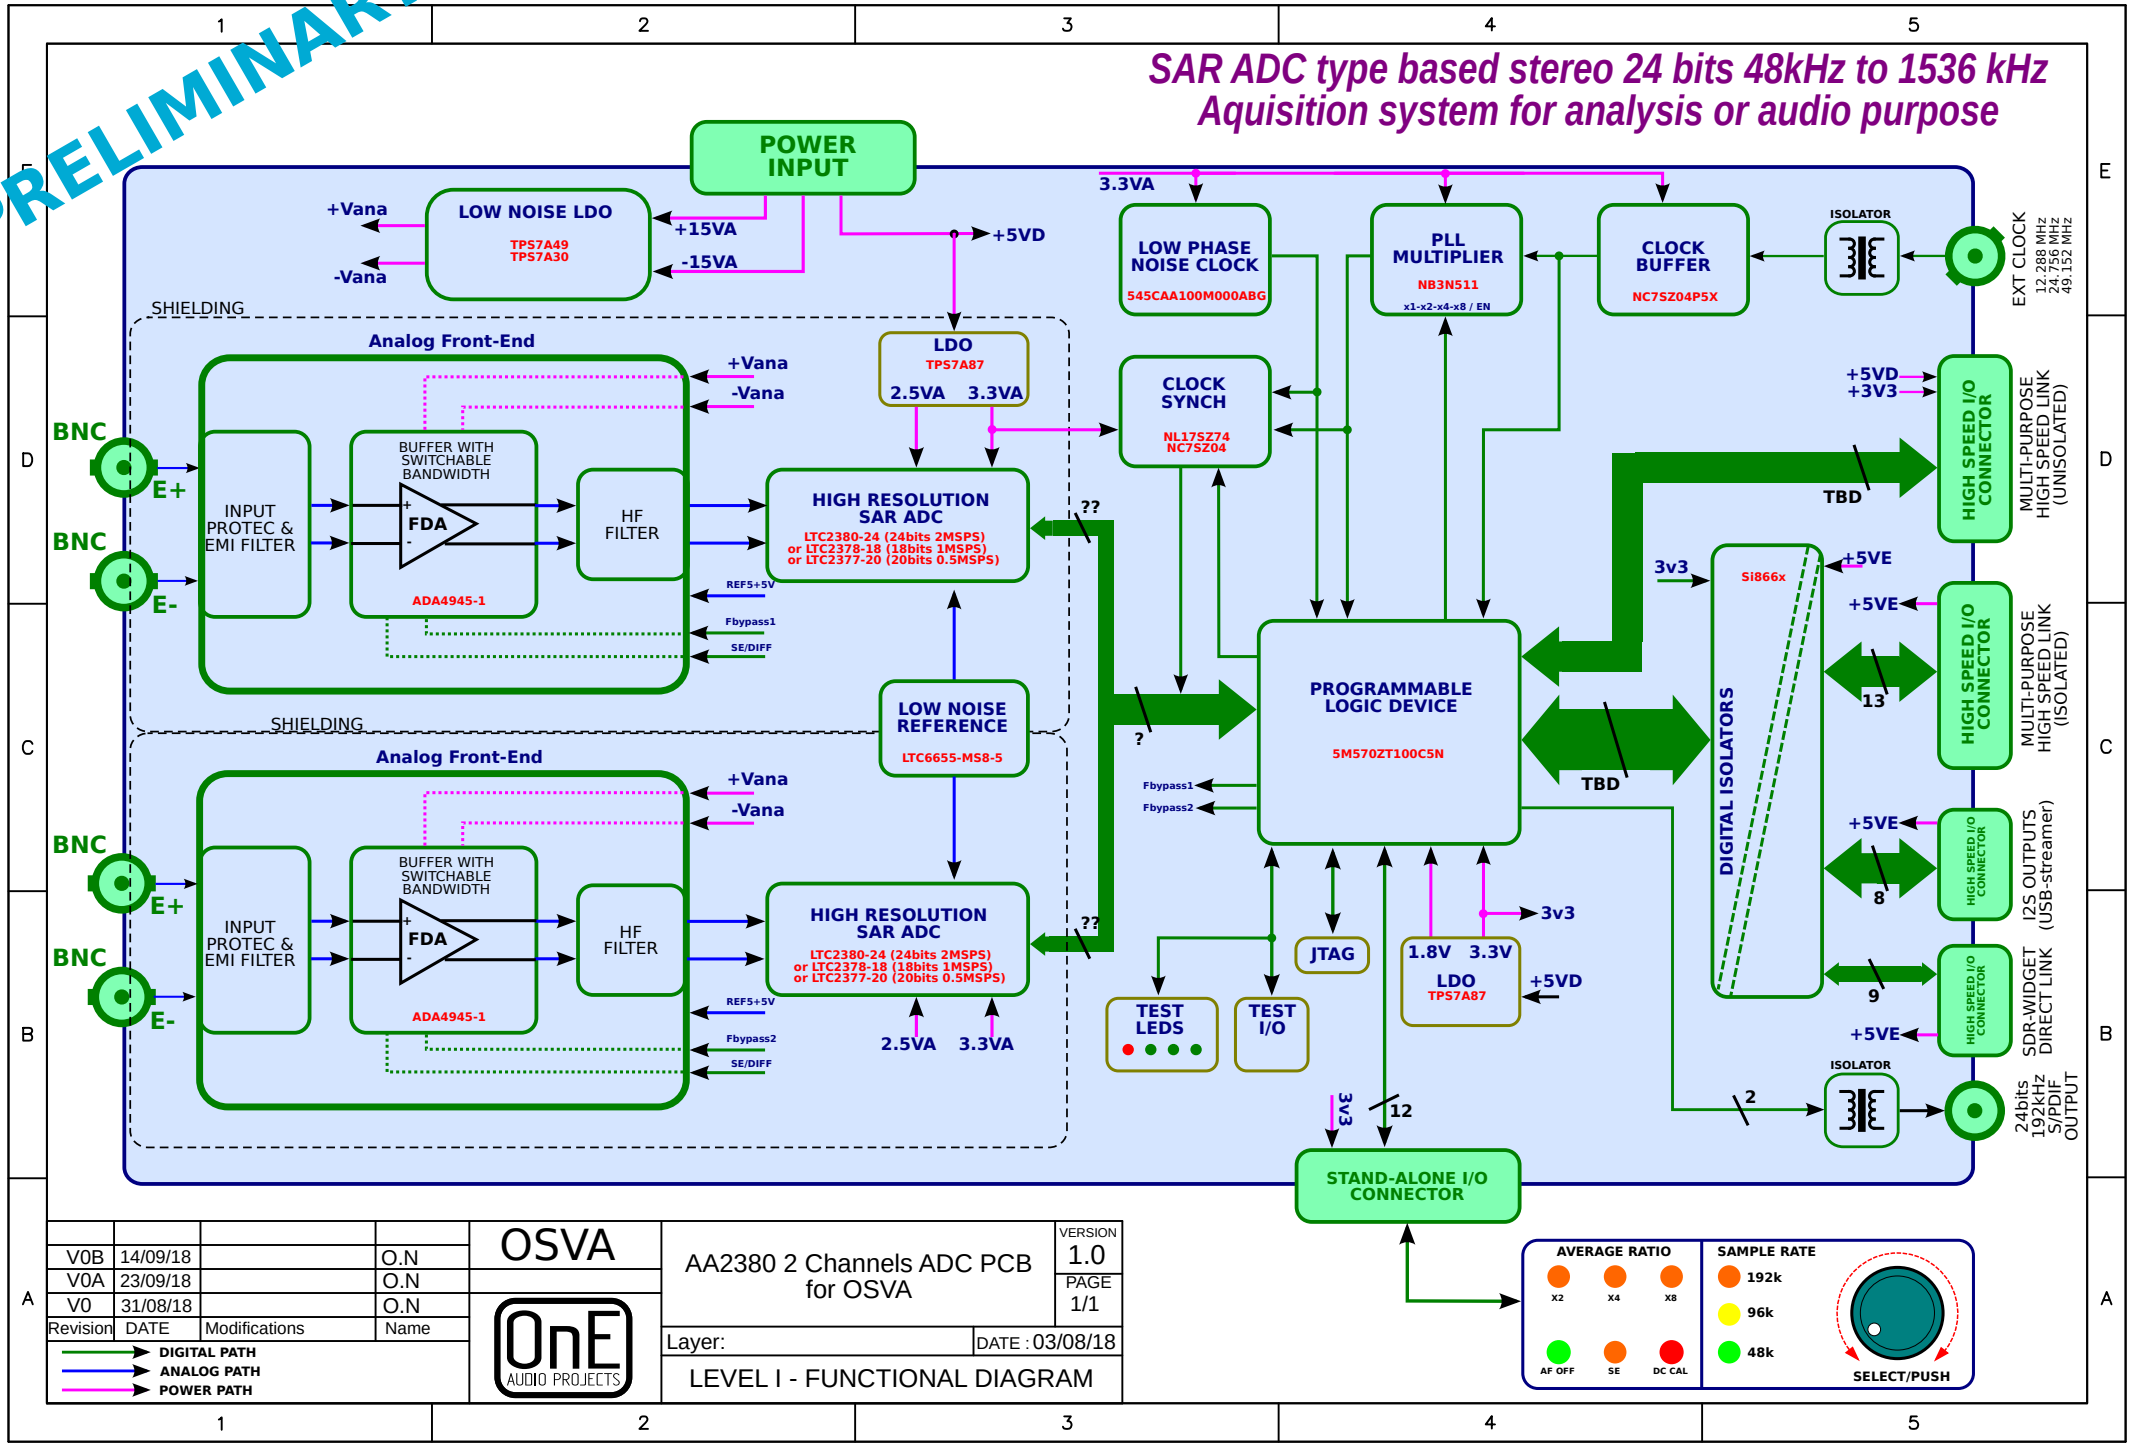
1 2 3 4 5

PRELIMINAR

SAR ADC type based stereo 24 bits 48kHz to 1536 kHz
Aquisition system for analysis or audio purpose

POWER INPUT

LOW NOISE LDO
TPS7A49
TPS7A30

+Vana
-Vana
+15VA
-15VA
+5VD
3.3VA

LOW PHASE NOISE CLOCK
545CAA100M000ABG

PLL MULTIPLIER
NB3N511
x1-x2-x4-x8 / EN

CLOCK BUFFER
NC7SZ04P5X

ISOLATOR

EXT CLOCK
12.288 MHz
24.576 MHz
49.152 MHz

SHIELDING

Analog Front-End

BNC
E+
BNC
E-

INPUT PROTEC & EMI FILTER

BUFFER WITH SWITCHABLE BANDWIDTH
FDA
ADA4945-1

HF FILTER

+Vana
-Vana

LDO
TPS7A87
2.5VA 3.3VA

CLOCK SYNCH
NL17SZ74
NC7SZ04

HIGH RESOLUTION SAR ADC
LTC2380-24 (24bits 2MSPS)
or LTC2378-18 (18bits 1MSPS)
or LTC2377-20 (20bits 0.5MSPS)

REF5+5V
Fbypass1
SE/DIFF

??

+5VD
+3V3

HIGH SPEED I/O CONNECTOR
MULTI-PURPOSE HIGH SPEED LINK (UNISOLATED)

TBD

3v3
Si866x
+5VE
+5VE

HIGH SPEED I/O CONNECTOR
MULTI-PURPOSE HIGH SPEED LINK (ISOLATED)

13

LOW NOISE REFERENCE
LTC6655-MS8-5

SHIELDING

?

PROGRAMMABLE LOGIC DEVICE
5M570ZT100C5N

TBD

DIGITAL ISOLATORS

Fbypass1
Fbypass2

Analog Front-End

BNC
E+
BNC
E-

INPUT PROTEC & EMI FILTER

BUFFER WITH SWITCHABLE BANDWIDTH
FDA
ADA4945-1

HF FILTER

+Vana
-Vana

HIGH RESOLUTION SAR ADC
LTC2380-24 (24bits 2MSPS)
or LTC2378-18 (18bits 1MSPS)
or LTC2377-20 (20bits 0.5MSPS)

??

REF5+5V
Fbypass2
SE/DIFF

2.5VA 3.3VA

+5VE
HIGH SPEED I/O CONNECTOR
I2S OUTPUTS (USB-streamer)
8

3v3

JTAG

TEST LEDS

TEST I/O

1.8V 3.3V
LDO
TPS7A87
+5VD

9
+5VE
HIGH SPEED I/O CONNECTOR
SDR-WIDGET DIRECT LINK

ISOLATOR
2
24bits 192kHz S/PDIF OUTPUT

3v3
12

STAND-ALONE I/O CONNECTOR

| V0B | 14/09/18 | | O.N |
|---|---|---|---|
| V0A | 23/09/18 | | O.N |
| V0 | 31/08/18 | | O.N |
| Revision | DATE | Modifications | Name |

DIGITAL PATH
ANALOG PATH
POWER PATH

OSVA

OnE
AUDIO PROJECTS

AA2380 2 Channels ADC PCB for OSVA

VERSION
1.0
PAGE
1/1

Layer:
DATE : 03/08/18

LEVEL I - FUNCTIONAL DIAGRAM

AVERAGE RATIO
X2 X4 X8
AF OFF SE DC CAL

SAMPLE RATE
192k
96k
48k

SELECT/PUSH

A B C D E
1 2 3 4 5